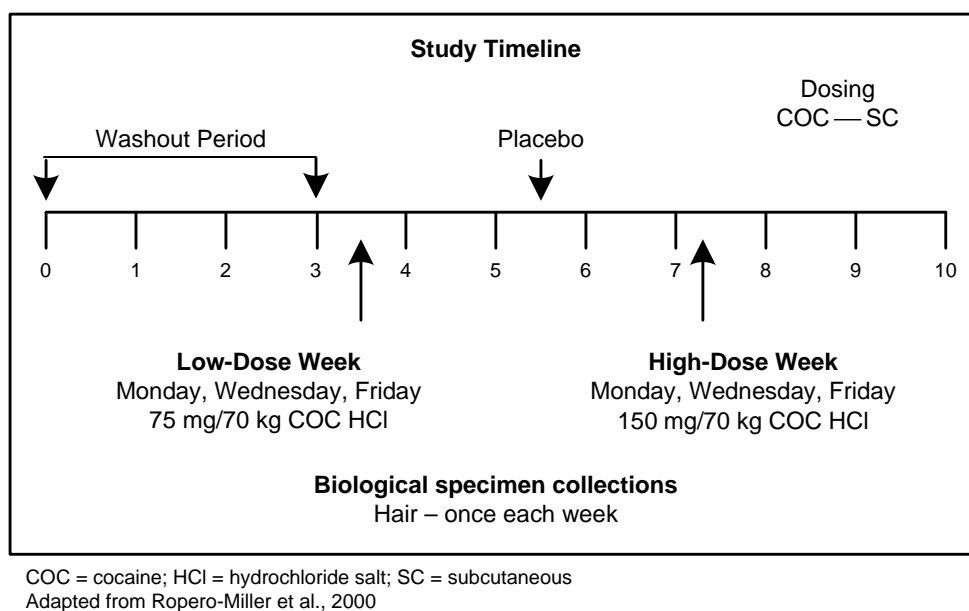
Study Timeline

Dosing
COC — SC

Washout Period

Placebo

0 1 2 3 4 5 6 7 8 9 10

Low-Dose Week
Monday, Wednesday, Friday
75 mg/70 kg COC HCl

High-Dose Week
Monday, Wednesday, Friday
150 mg/70 kg COC HCl

Biological specimen collections
Hair – once each week

COC = cocaine; HCl = hydrochloride salt; SC = subcutaneous
Adapted from Ropero-Miller et al., 2000